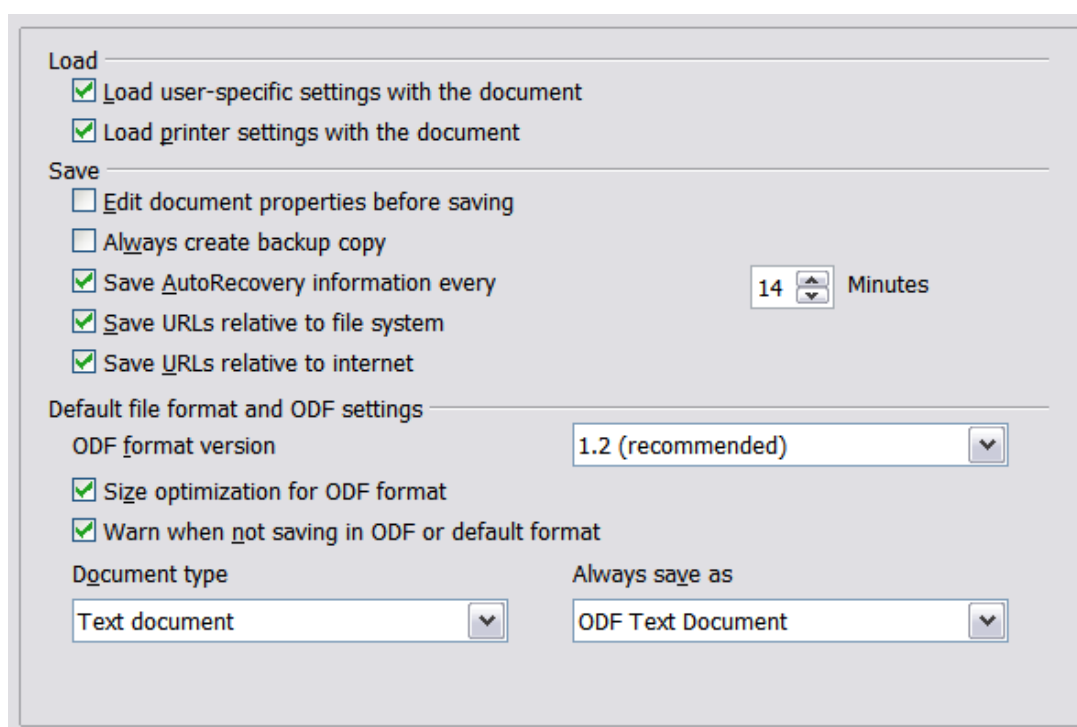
Load

Load user-specific settings with the document

Load printer settings with the document

Save

Edit document properties before saving

Always create backup copy

Save AutoRecovery information every 14 Minutes

Save URLs relative to file system

Save URLs relative to internet

Default file format and ODF settings

ODF format version 1.2 (recommended)

Size optimization for ODF format

Warn when not saving in ODF or default format

Document type

Text document

Always save as

ODF Text Document